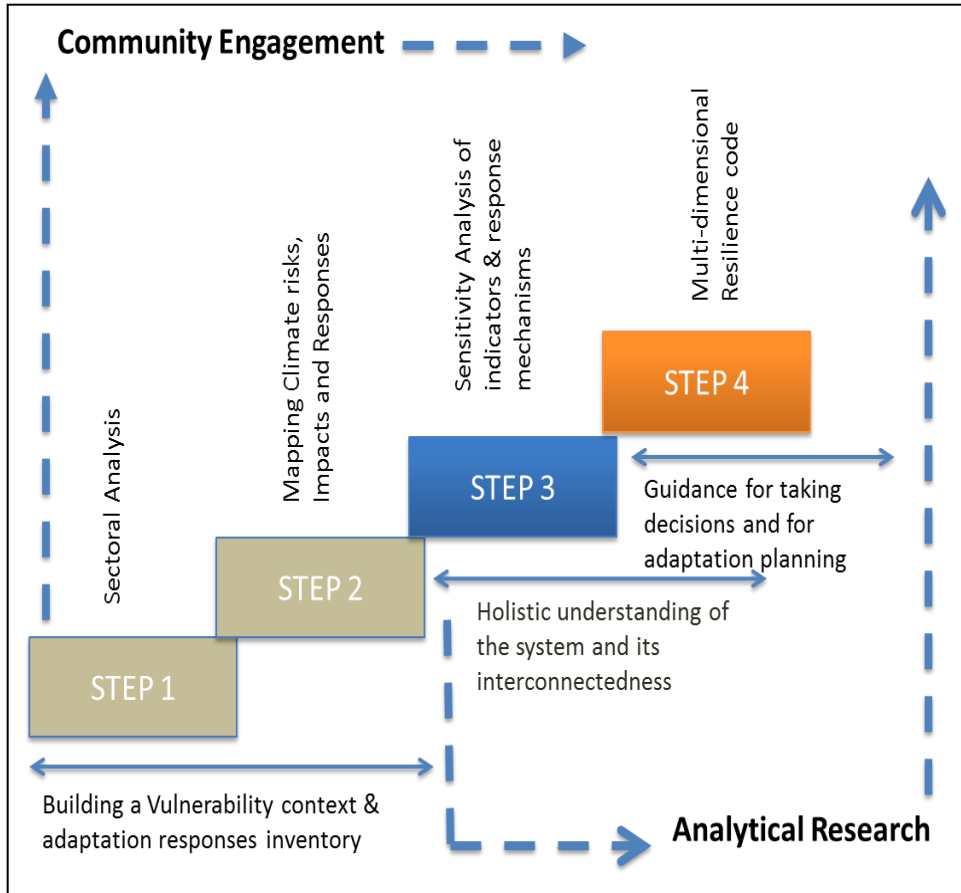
Community Engagement

Sectoral Analysis

Mapping Climate risks, Impacts and Responses

Sensitivity Analysis of indicators & response mechanisms

Multi-dimensional Resilience code

STEP 4

STEP 3

Guidance for taking decisions and for adaptation planning

STEP 2

Holistic understanding of the system and its interconnectedness

STEP 1

Building a Vulnerability context & adaptation responses inventory

Analytical Research